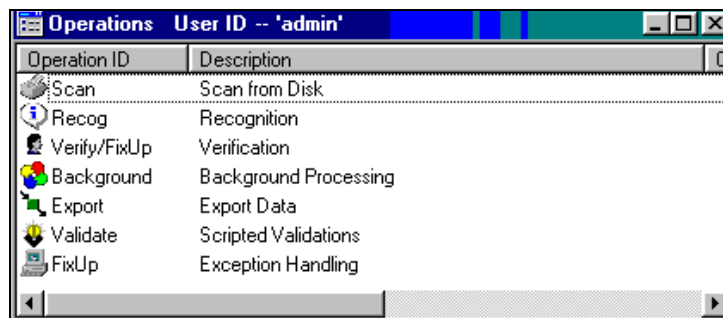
Operations User ID -- 'admin'

| Operation ID | Description |
|---|---|
| Scan | Scan from Disk |
| Recog | Recognition |
| Verify/FixUp | Verification |
| Background | Background Processing |
| Export | Export Data |
| Validate | Scripted Validations |
| FixUp | Exception Handling |